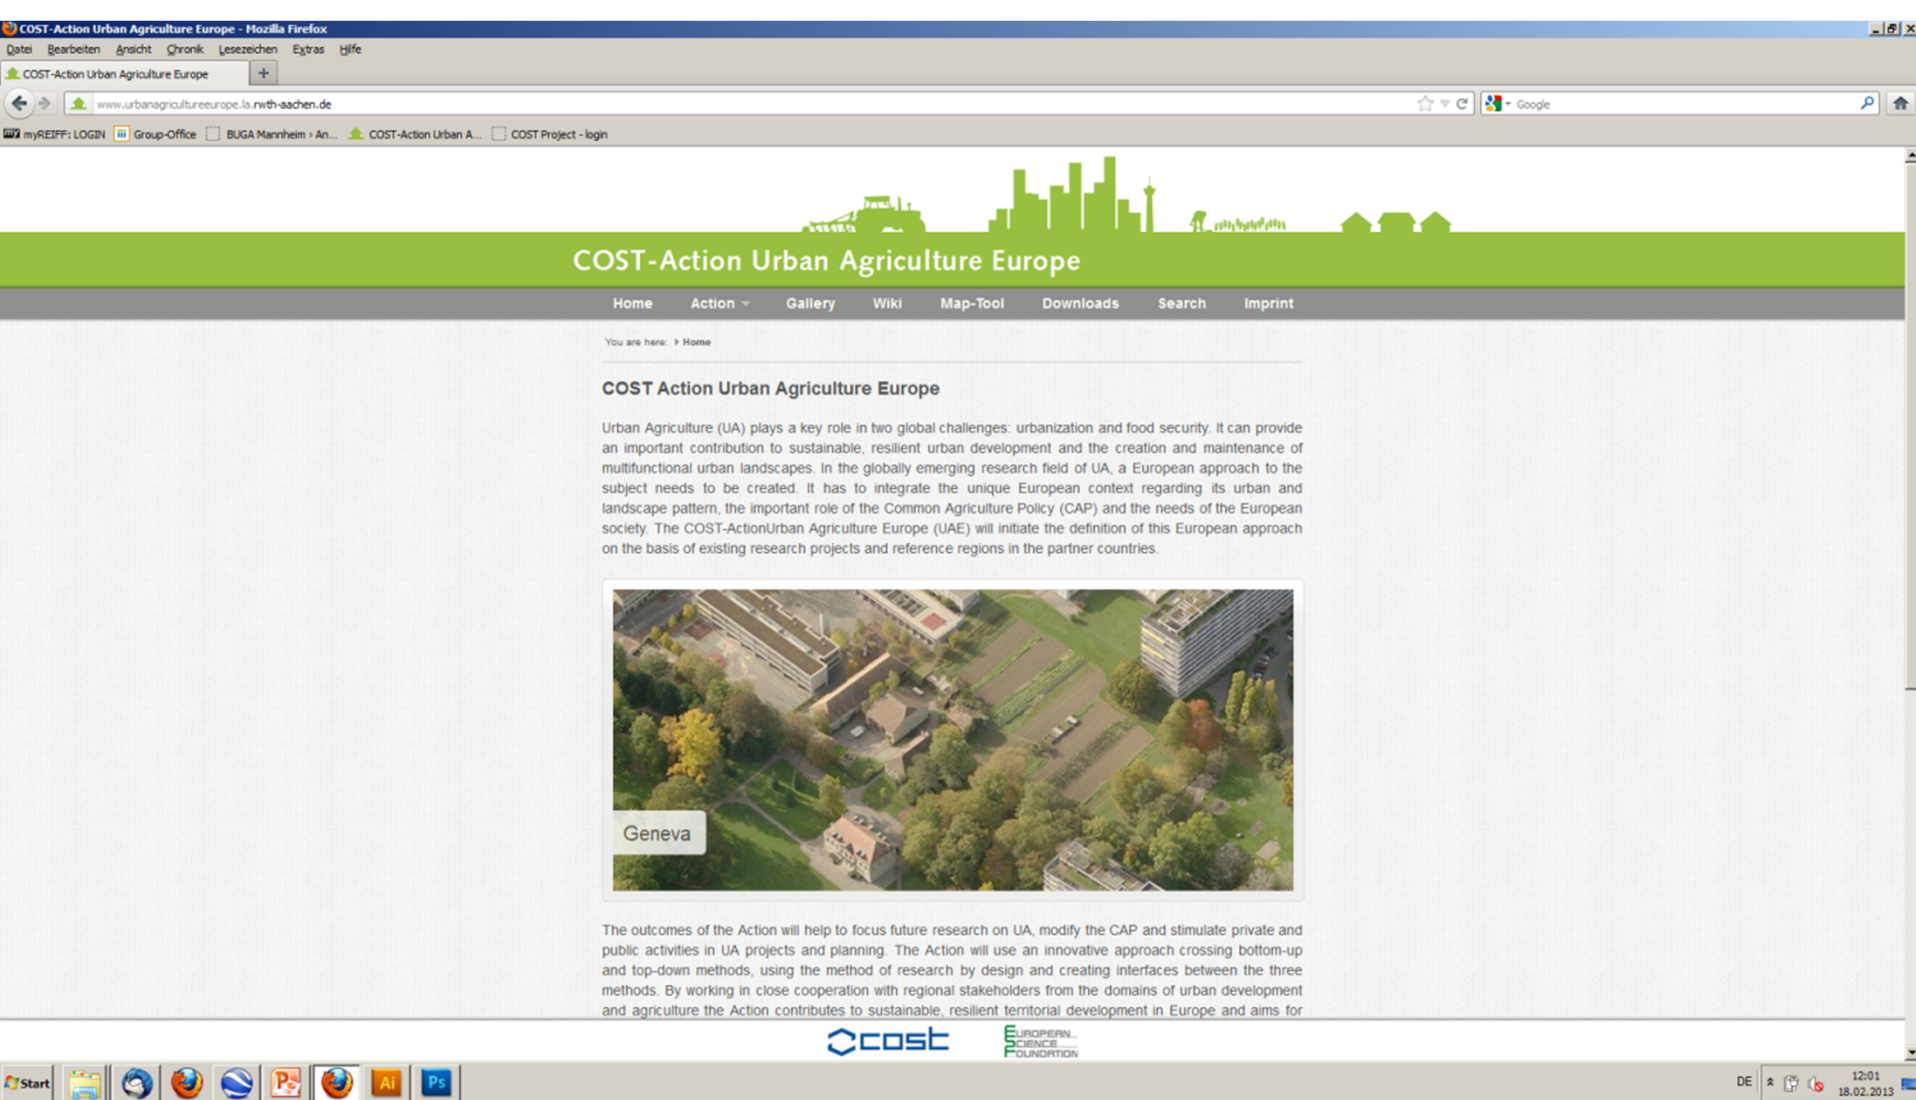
COST-Action Urban Agriculture Europe - Mozilla Firefox

Datei Bearbeiten Ansicht Chronik Lesezeichen Extras Hilfe

COST-Action Urban Agriculture Europe +

www.urbanagricultureeurope.la.rwth-aachen.de

Google

myREIFF: LOGIN Group-Office BUGA Mannheim › An... COST-Action Urban A... COST Project - login

COST-Action Urban Agriculture Europe

Home Action Gallery Wiki Map-Tool Downloads Search Imprint

You are here: Home

COST Action Urban Agriculture Europe

Urban Agriculture (UA) plays a key role in two global challenges: urbanization and food security. It can provide an important contribution to sustainable, resilient urban development and the creation and maintenance of multifunctional urban landscapes. In the globally emerging research field of UA, a European approach to the subject needs to be created. It has to integrate the unique European context regarding its urban and landscape pattern, the important role of the Common Agriculture Policy (CAP) and the needs of the European society. The COST-ActionUrban Agriculture Europe (UAE) will initiate the definition of this European approach on the basis of existing research projects and reference regions in the partner countries.

Geneva

The outcomes of the Action will help to focus future research on UA, modify the CAP and stimulate private and public activities in UA projects and planning. The Action will use an innovative approach crossing bottom-up and top-down methods, using the method of research by design and creating interfaces between the three methods. By working in close cooperation with regional stakeholders from the domains of urban development and agriculture the Action contributes to sustainable, resilient territorial development in Europe and aims for

cost

European Science Foundation

Start

DE 12:01 18.02.2013